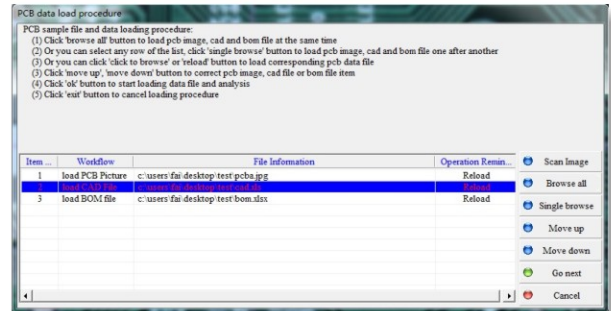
PCB data load procedure

PCB sample file and data loading procedure:
(1) Click 'browse all' button to load pcb image, cad and bom file at the same time
(2) Or you can select any row of the list, click 'single browse' button to load pcb image, cad and bom file one after another
(3) Or you can click 'click to browse' or 'reload' button to load corresponding pcb data file
(3) Click 'move up', 'move down' button to correct pcb image, cad file or bom file item
(4) Click 'ok' button to start loading data file and analysis
(5) Click 'exit' button to cancel loading procedure

| Item ... | Workflow | File Information | Operation Remin... |
|---|---|---|---|
| 1 | load PCB Picture | c:\users\fai\desktop\test\pcba.jpg | Reload |
| 2 | load CAD File | c:\users\fai\desktop\test\cad.xls | Reload |
| 3 | load BOM file | c:\users\fai\desktop\test\bom.xlsx | Reload |

Scan Image
Browse all
Single browse
Move up
Move down
Go next
Cancel